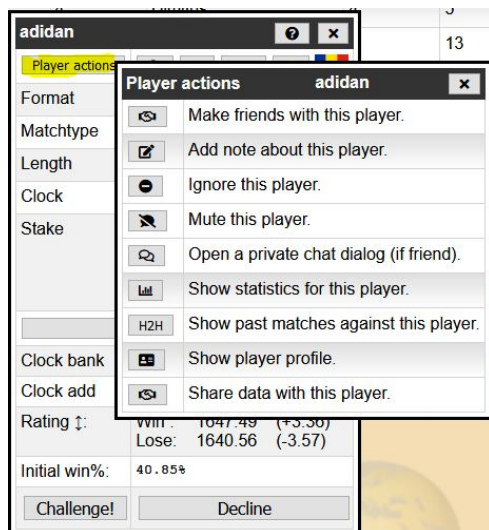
adidan

Player actions

Format

Matchtype

Length

Clock

Stake

Clock bank

Clock add

Rating ↕: Win: 1647.49 (+3.36) Lose: 1640.56 (-3.57)

Initial win%: 40.85%

Challenge! Decline

13

Player actions adidan ×

Make friends with this player.

Add note about this player.

Ignore this player.

Mute this player.

Open a private chat dialog (if friend).

Show statistics for this player.

H2H Show past matches against this player.

Show player profile.

Share data with this player.